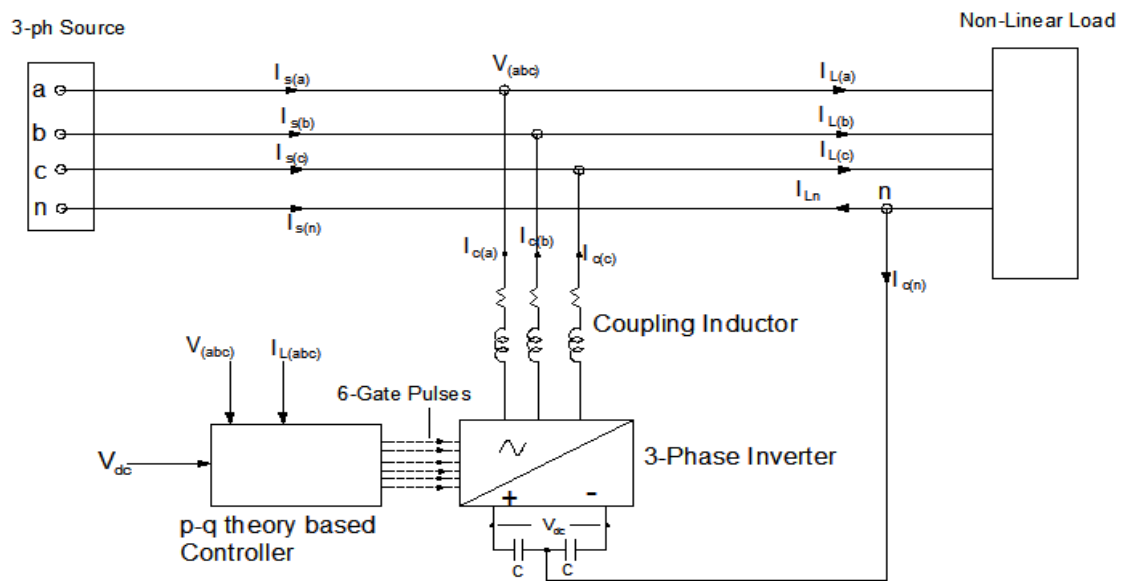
3-ph Source

Non-Linear Load

a
b
c
n

$I_{s(a)}$
$I_{s(b)}$
$I_{s(c)}$
$I_{s(n)}$

$V_{(abc)}$

$I_{L(a)}$
$I_{L(b)}$
$I_{L(c)}$
$I_{Ln}$
n

$I_{c(a)}$
$I_{c(b)}$
$I_{c(c)}$
$I_{c(n)}$

Coupling Inductor

$V_{(abc)}$
$I_{L(abc)}$

6-Gate Pulses

$V_{dc}$

3-Phase Inverter

+
-
$V_{dc}$

C
C

p-q theory based Controller